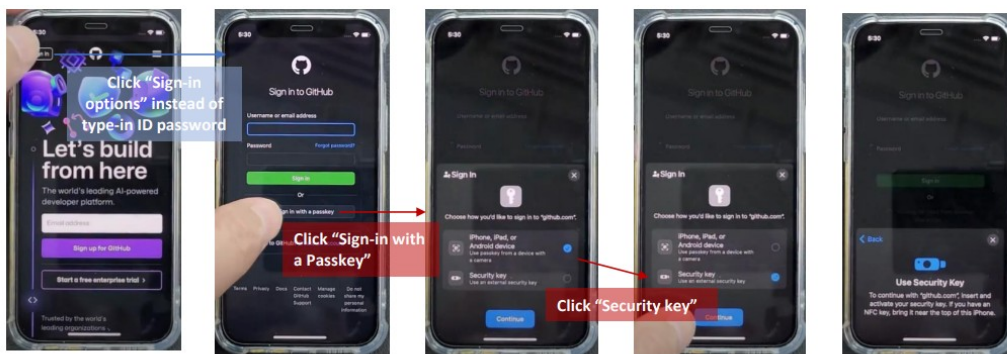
Sign in

Click "Sign-in options" instead of type-in ID password

Let's build from here

The world's leading AI-powered developer platform.

Email address

Sign up for GitHub

Start a free enterprise trial >

Trusted by the world's leading organizations

5:30

Sign in to GitHub

Username or email address

Password

Forgot password?

Sign in

Or

Sign in with a passkey

Click "Sign-in with a Passkey"

Terms Privacy Docs Contact GitHub Support Manage cookies Do not share my personal information

5:30

Sign in to GitHub

Sign In

Choose how you'd like to sign in to "github.com".

iPhone, iPad, or Android device
Use passkey from a device with a camera

Security key
Use an external security key

Continue

5:30

Sign In

Choose how you'd like to sign in to "github.com".

iPhone, iPad, or Android device
Use passkey from a device with a camera

Security key
Use an external security key

Click "Security key"

Continue

5:30

Sign in to GitHub

Sign in

Or

< Back

Use Security Key

To continue with "github.com", insert and activate your security key. If you have an NFC key, bring it near the top of this iPhone.